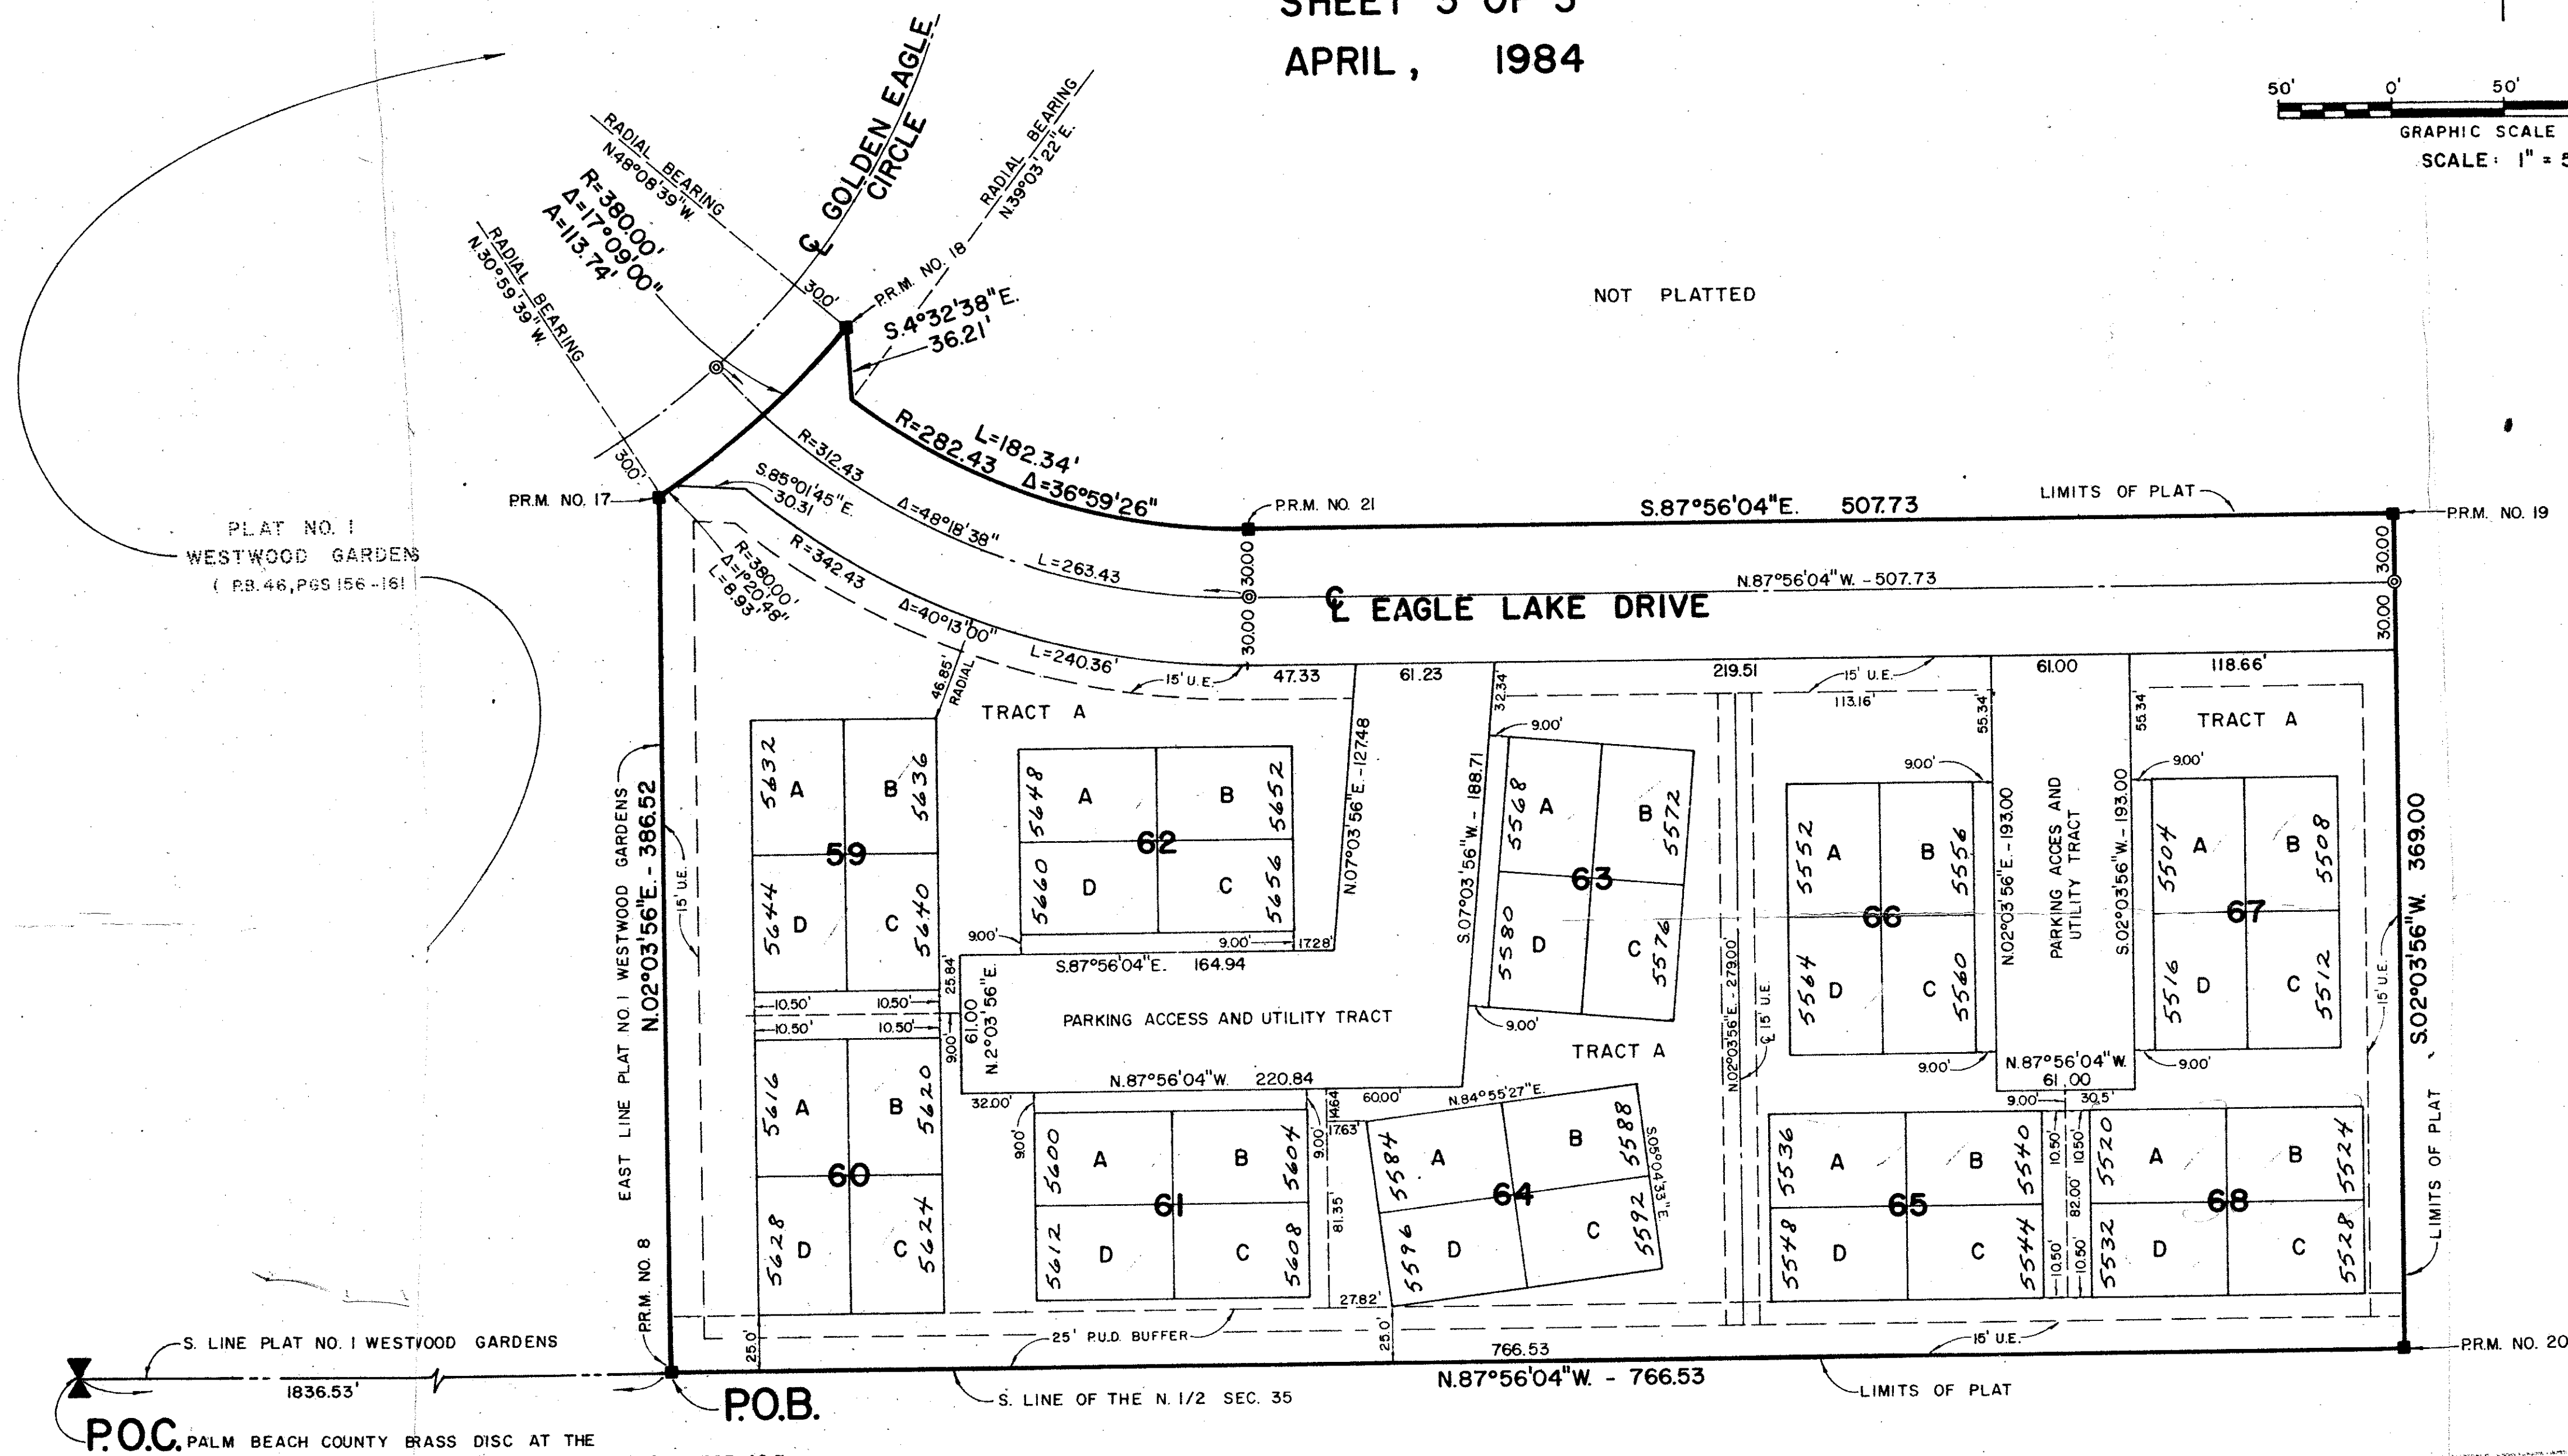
SHEET 3 OF 3
APRIL, 1984

50' 0' 50'
GRAPHIC SCALE
SCALE: 1" = 5

℄ GOLDEN EAGLE CIRCLE

RADIAL BEARING N.48°08'39"W.
RADIAL BEARING N.39°03'22"E.
RADIAL BEARING N.30°59'39"W.
R=380.00'
Δ=17°09'00"
A=113.74'
30.0'
P.R.M. NO. 18
S.4°32'38"E.
36.21'
R=312.43
R=282.43
L=182.34'
Δ=36°59'26"
30.0'
S.85°01'45"E.
30.31
Δ=48°18'38"
L=263.43
R=380.00'
Δ=1°20'48"
L=8.93'
R=342.43
Δ=40°13'00"
L=240.36'

NOT PLATTED

P.R.M. NO. 17
P.R.M. NO. 21
S.87°56'04"E. 507.73
LIMITS OF PLAT
P.R.M. NO. 19
30.00
30.00
30.00
30.00
N.87°56'04"W. - 507.73
℄ EAGLE LAKE DRIVE

PLAT NO. 1
WESTWOOD GARDENS
( P.B.46, PGS 156-161

46.85'
RADIAL
15' U.E.
47.33
61.23
32.34
219.51
15' U.E.
61.00
118.66'
113.16'
55.34
55.34
TRACT A
TRACT A
N.07°03'56"E.-127.48
S.07°03'56"W.-188.71
9.00'
9.00'
9.00'

5632 A B 5636
59
5644 D C 5640

5648 A B 5652
62
5660 D C 5656

5568 A B 5572
63
5580 D C 5576

5552 A B 5556
66
5564 D C 5560

PARKING ACCES AND UTILITY TRACT
N.02°03'56"E.-193.00
S.02°03'56"W.-193.00

5504 A B 5508
67
5516 D C 5512

EAST LINE PLAT NO. 1 WESTWOOD GARDENS
N.02°03'56"E. - 386.52
15' U.E.
9.00'
9.00'
17.28
S.87°56'04"E. 164.94
25.84
10.50'
10.50'
10.50'
10.50'
9.00
61.00
N.2°03'56"E.
PARKING ACCESS AND UTILITY TRACT
9.00'
TRACT A
N.02°03'56"E. - 278.00
℄ 15' U.E.
9.00'
N.87°56'04"W.
61.00
9.00'
S.02°03'56"W. 369.00
15' U.E.

5616 A B 5620
60
5628 D C 5624

N.87°56'04"W. 220.84
32.00'
9.00'
14.64
17.63'
9.00
60.00'
N.84°55'27"E.
S05°04'33"E.
9.00'
30.5'
10.50'
10.50'

5600 A B 5604
61
5612 D C 5608

81.35'

5584 A B 5588
64
5596 D C 5592

5536 A B 5540
65
5548 D C 5544

82.00'
10.50'
10.50'

5520 A B 5524
68
5532 D C 5528

LIMITS OF PLAT
P.R.M. NO. 8
27.82'
25.0'
25.0'
25' P.U.D. BUFFER
766.53
15' U.E.
P.R.M. NO. 20
S. LINE PLAT NO. 1 WESTWOOD GARDENS
1836.53'
N.87°56'04"W. - 766.53
P.O.B.
S. LINE OF THE N. 1/2 SEC. 35
LIMITS OF PLAT
P.O.C. PALM BEACH COUNTY BRASS DISC AT THE